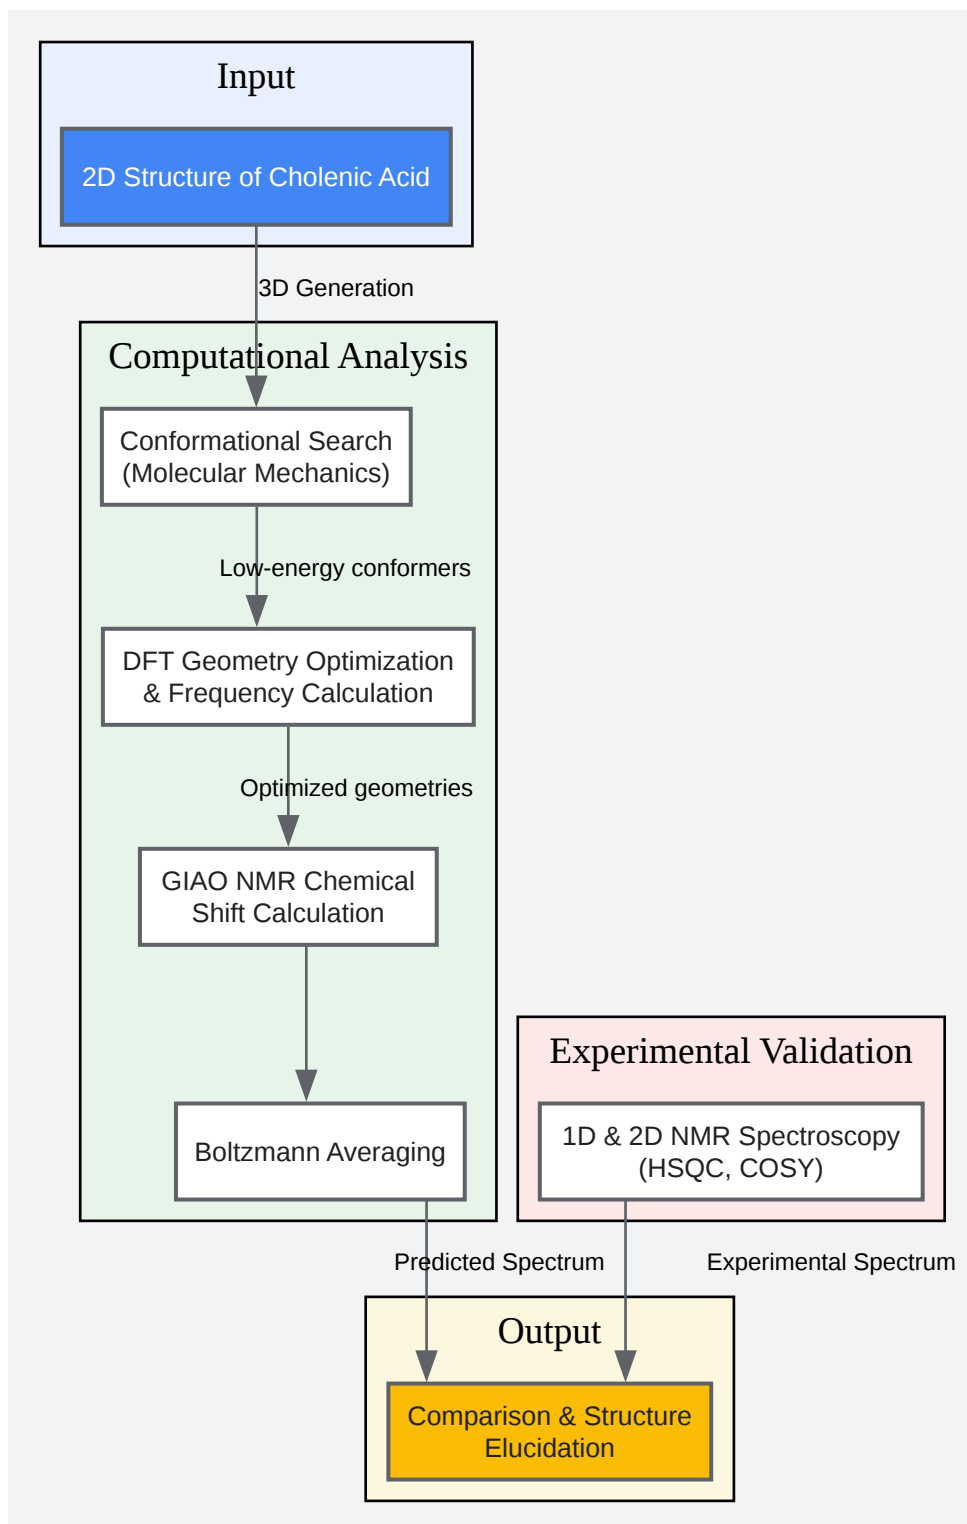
Input

2D Structure of Cholenic Acid

3D Generation

Computational Analysis

Conformational Search (Molecular Mechanics)

Low-energy conformers

DFT Geometry Optimization & Frequency Calculation

Optimized geometries

GIAO NMR Chemical Shift Calculation

Boltzmann Averaging

Experimental Validation

1D & 2D NMR Spectroscopy (HSQC, COSY)

Predicted Spectrum

Experimental Spectrum

Output

Comparison & Structure Elucidation